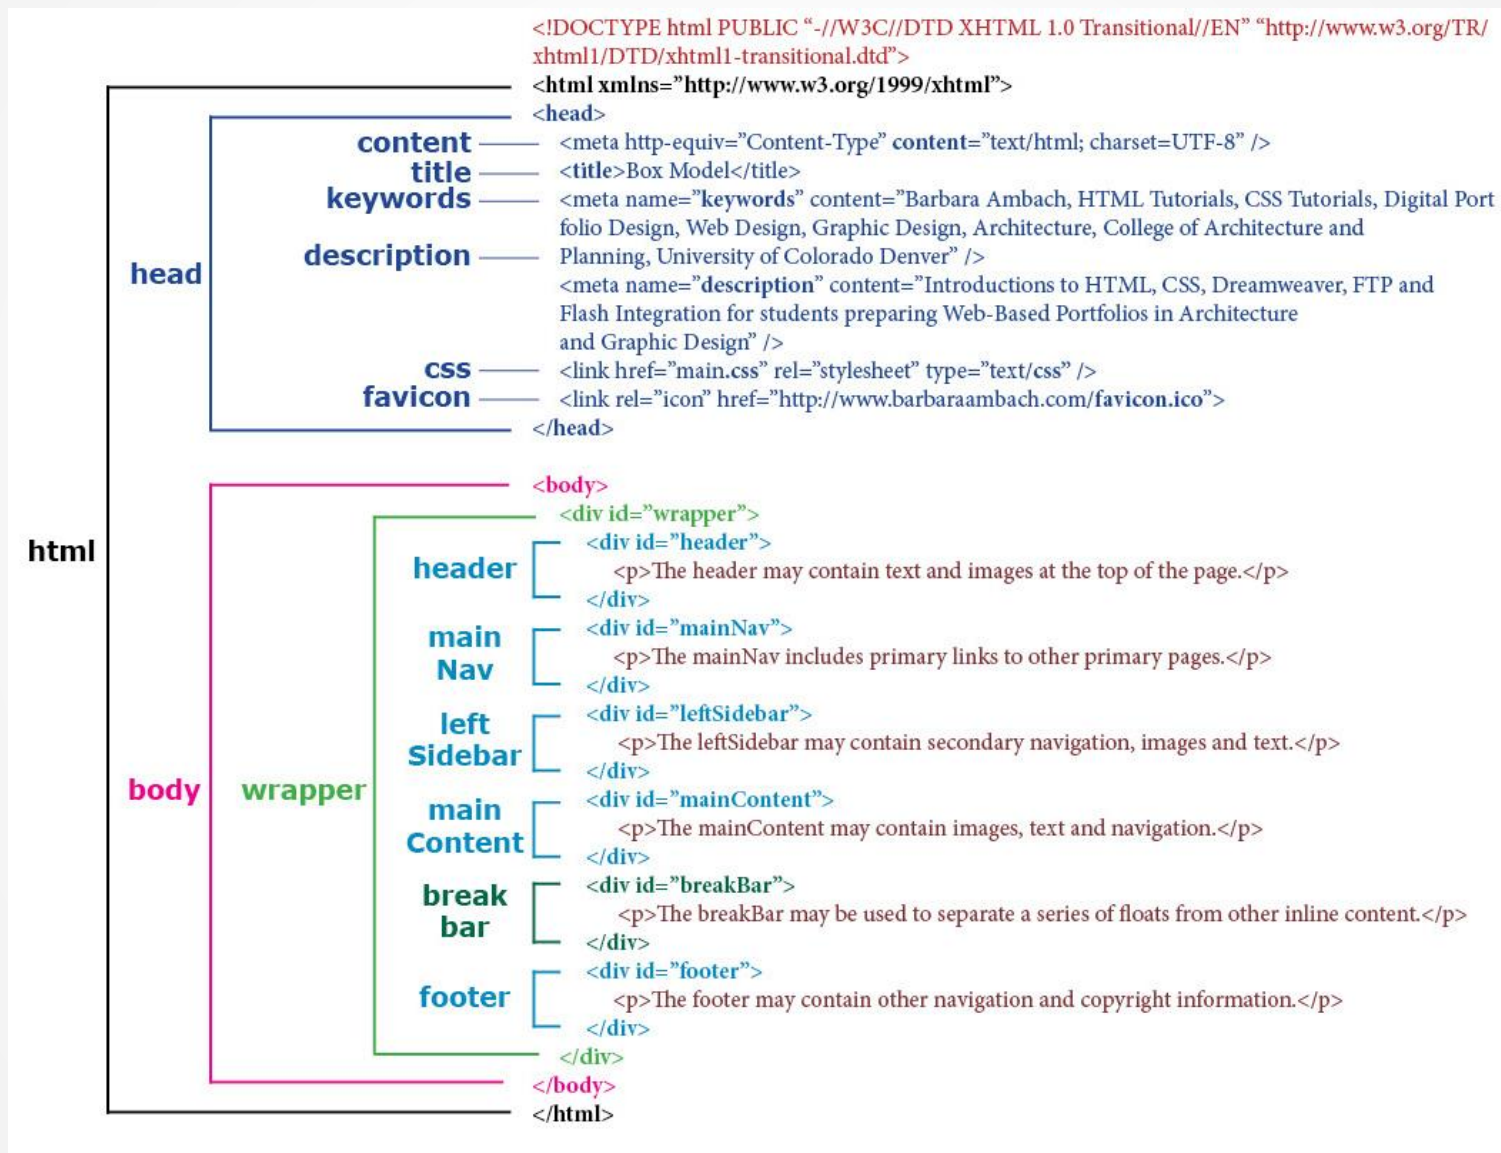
<!DOCTYPE html PUBLIC "-//W3C//DTD XHTML 1.0 Transitional//EN" "http://www.w3.org/TR/xhtml1/DTD/xhtml1-transitional.dtd">

html
<html xmlns="http://www.w3.org/1999/xhtml">

head
<head>

content — <meta http-equiv="Content-Type" content="text/html; charset=UTF-8" />
title — <title>Box Model</title>
keywords — <meta name="keywords" content="Barbara Ambach, HTML Tutorials, CSS Tutorials, Digital Portfolio Design, Web Design, Graphic Design, Architecture, College of Architecture and Planning, University of Colorado Denver" />
description — <meta name="description" content="Introductions to HTML, CSS, Dreamweaver, FTP and Flash Integration for students preparing Web-Based Portfolios in Architecture and Graphic Design" />
css — <link href="main.css" rel="stylesheet" type="text/css" />
favicon — <link rel="icon" href="http://www.barbaraambach.com/favicon.ico">
</head>

body
<body>

wrapper
<div id="wrapper">

header
<div id="header">
<p>The header may contain text and images at the top of the page.</p>
</div>

main Nav
<div id="mainNav">
<p>The mainNav includes primary links to other primary pages.</p>
</div>

left Sidebar
<div id="leftSidebar">
<p>The leftSidebar may contain secondary navigation, images and text.</p>
</div>

main Content
<div id="mainContent">
<p>The mainContent may contain images, text and navigation.</p>
</div>

break bar
<div id="breakBar">
<p>The breakBar may be used to separate a series of floats from other inline content.</p>
</div>

footer
<div id="footer">
<p>The footer may contain other navigation and copyright information.</p>
</div>
</div>
</body>
</html>